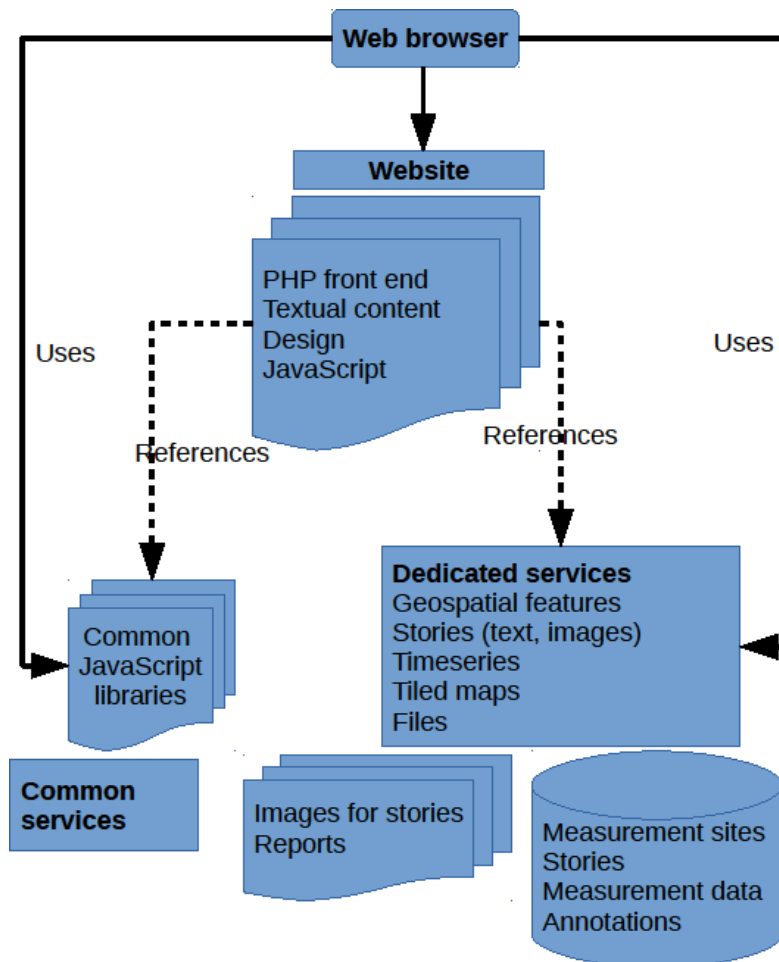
Web browser

Website

PHP front end
Textual content
Design
JavaScript

Uses

Uses

References

References

Common JavaScript libraries

Dedicated services
Geospatial features
Stories (text, images)
Timeseries
Tiled maps
Files

Common services

Images for stories
Reports

Measurement sites
Stories
Measurement data
Annotations